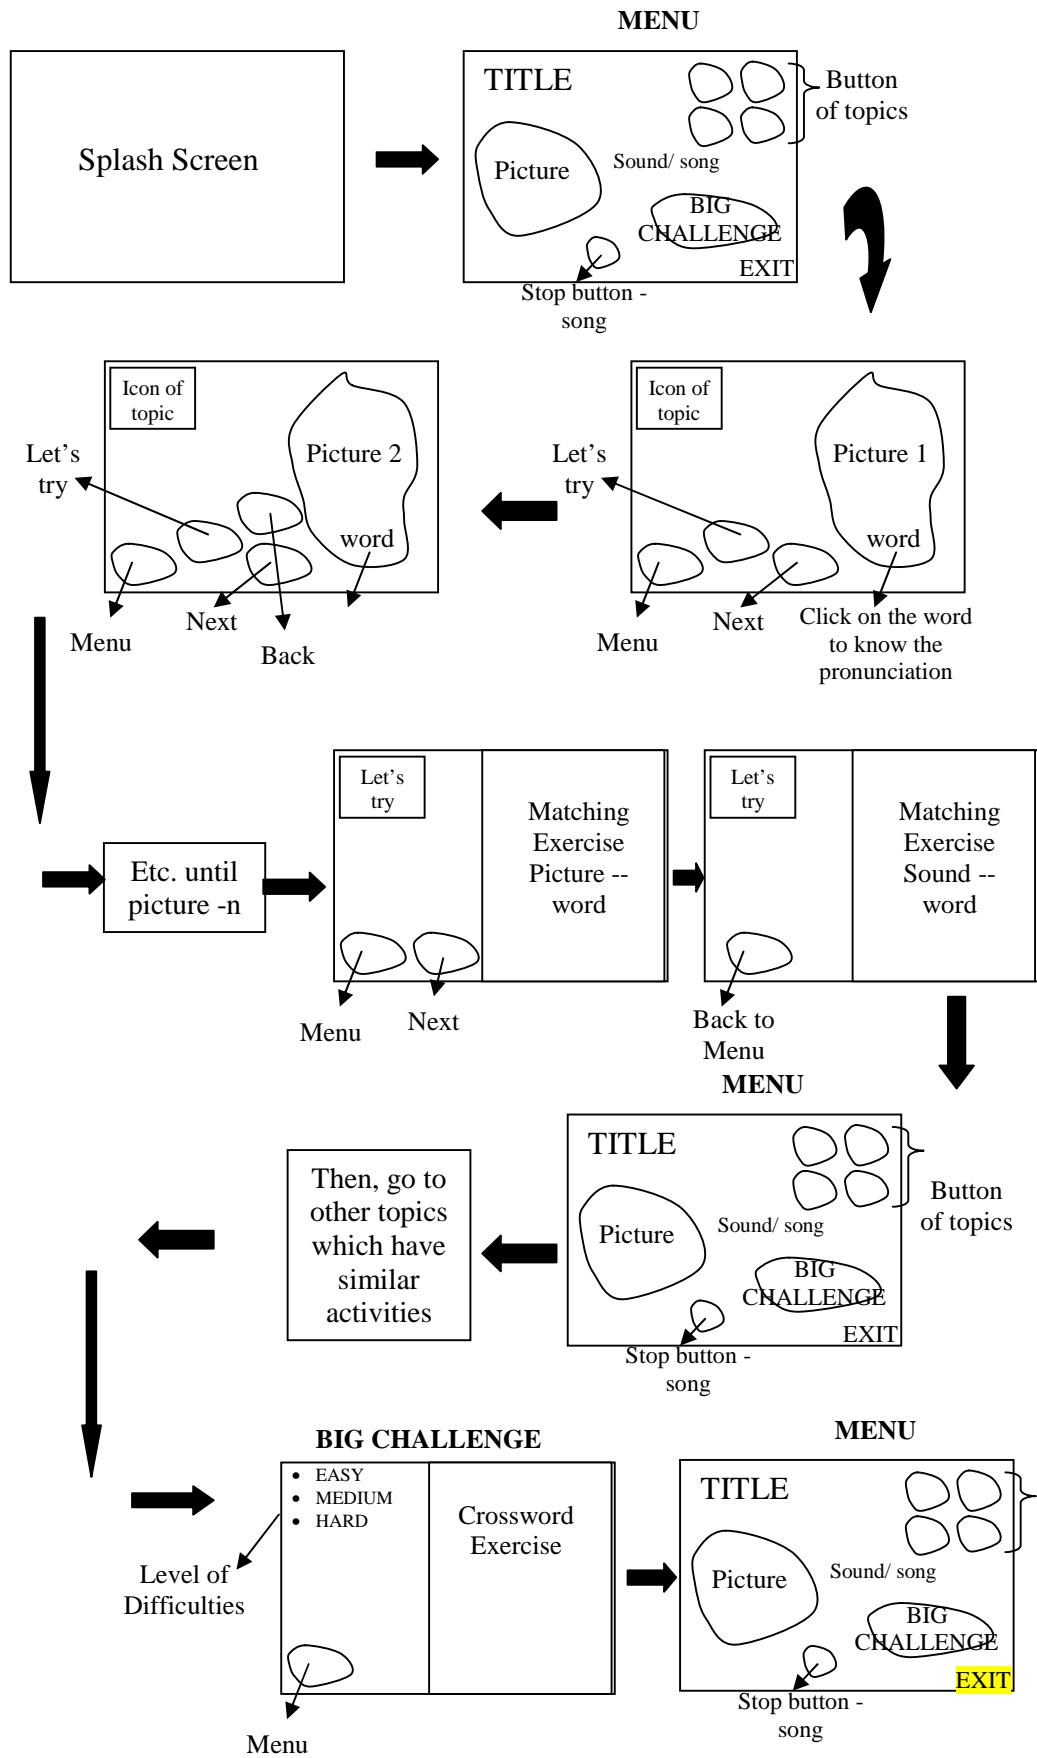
MENU

Splash Screen

TITLE
Picture
Sound/ song
Button of topics
BIG CHALLENGE
EXIT
Stop button - song

Icon of topic
Picture 2
Let's try
word
Menu
Next
Back

Icon of topic
Picture 1
Let's try
word
Menu
Next
Click on the word to know the pronunciation

Etc. until picture -n

Let's try
Matching Exercise Picture -- word
Menu
Next

Let's try
Matching Exercise Sound -- word
Back to Menu

MENU
TITLE
Picture
Sound/ song
Button of topics
BIG CHALLENGE
EXIT
Stop button - song

Then, go to other topics which have similar activities

BIG CHALLENGE
• EASY
• MEDIUM
• HARD
Crossword Exercise
Level of Difficulties
Menu

MENU
TITLE
Picture
Sound/ song
BIG CHALLENGE
EXIT
Stop button - song